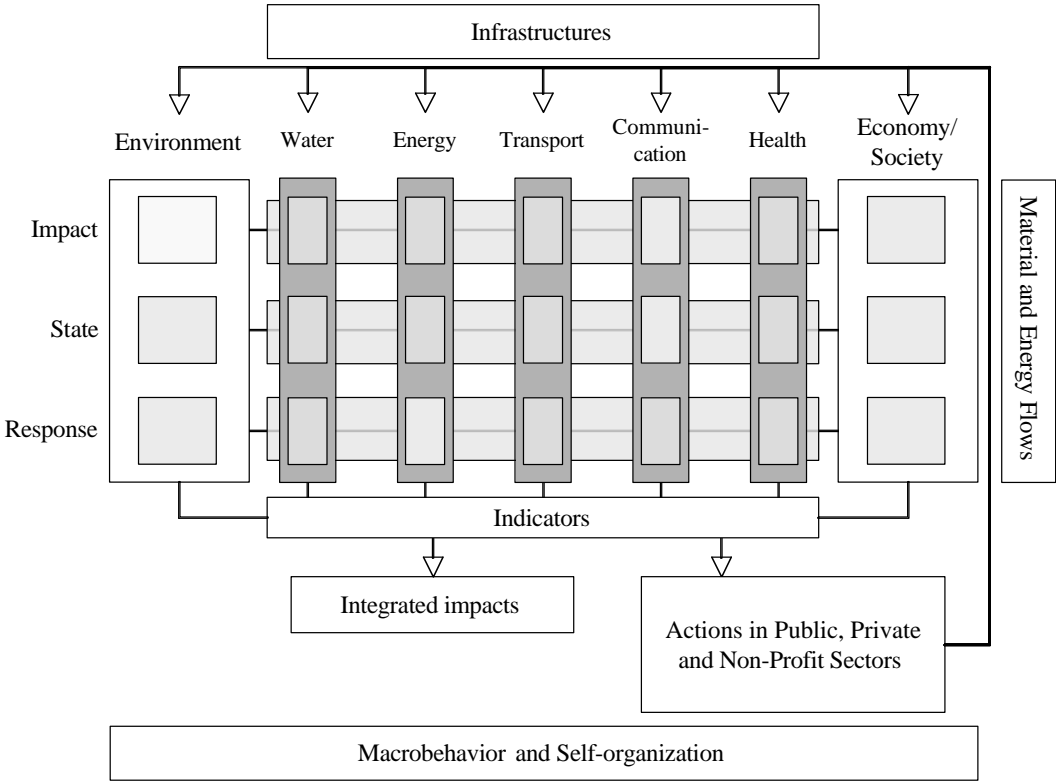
Infrastructures

Environment

Water

Energy

Transport

Communication

Health

Economy/ Society

Impact

State

Response

Material and Energy Flows

Indicators

Integrated impacts

Actions in Public, Private and Non-Profit Sectors

Macrobehavior and Self-organization